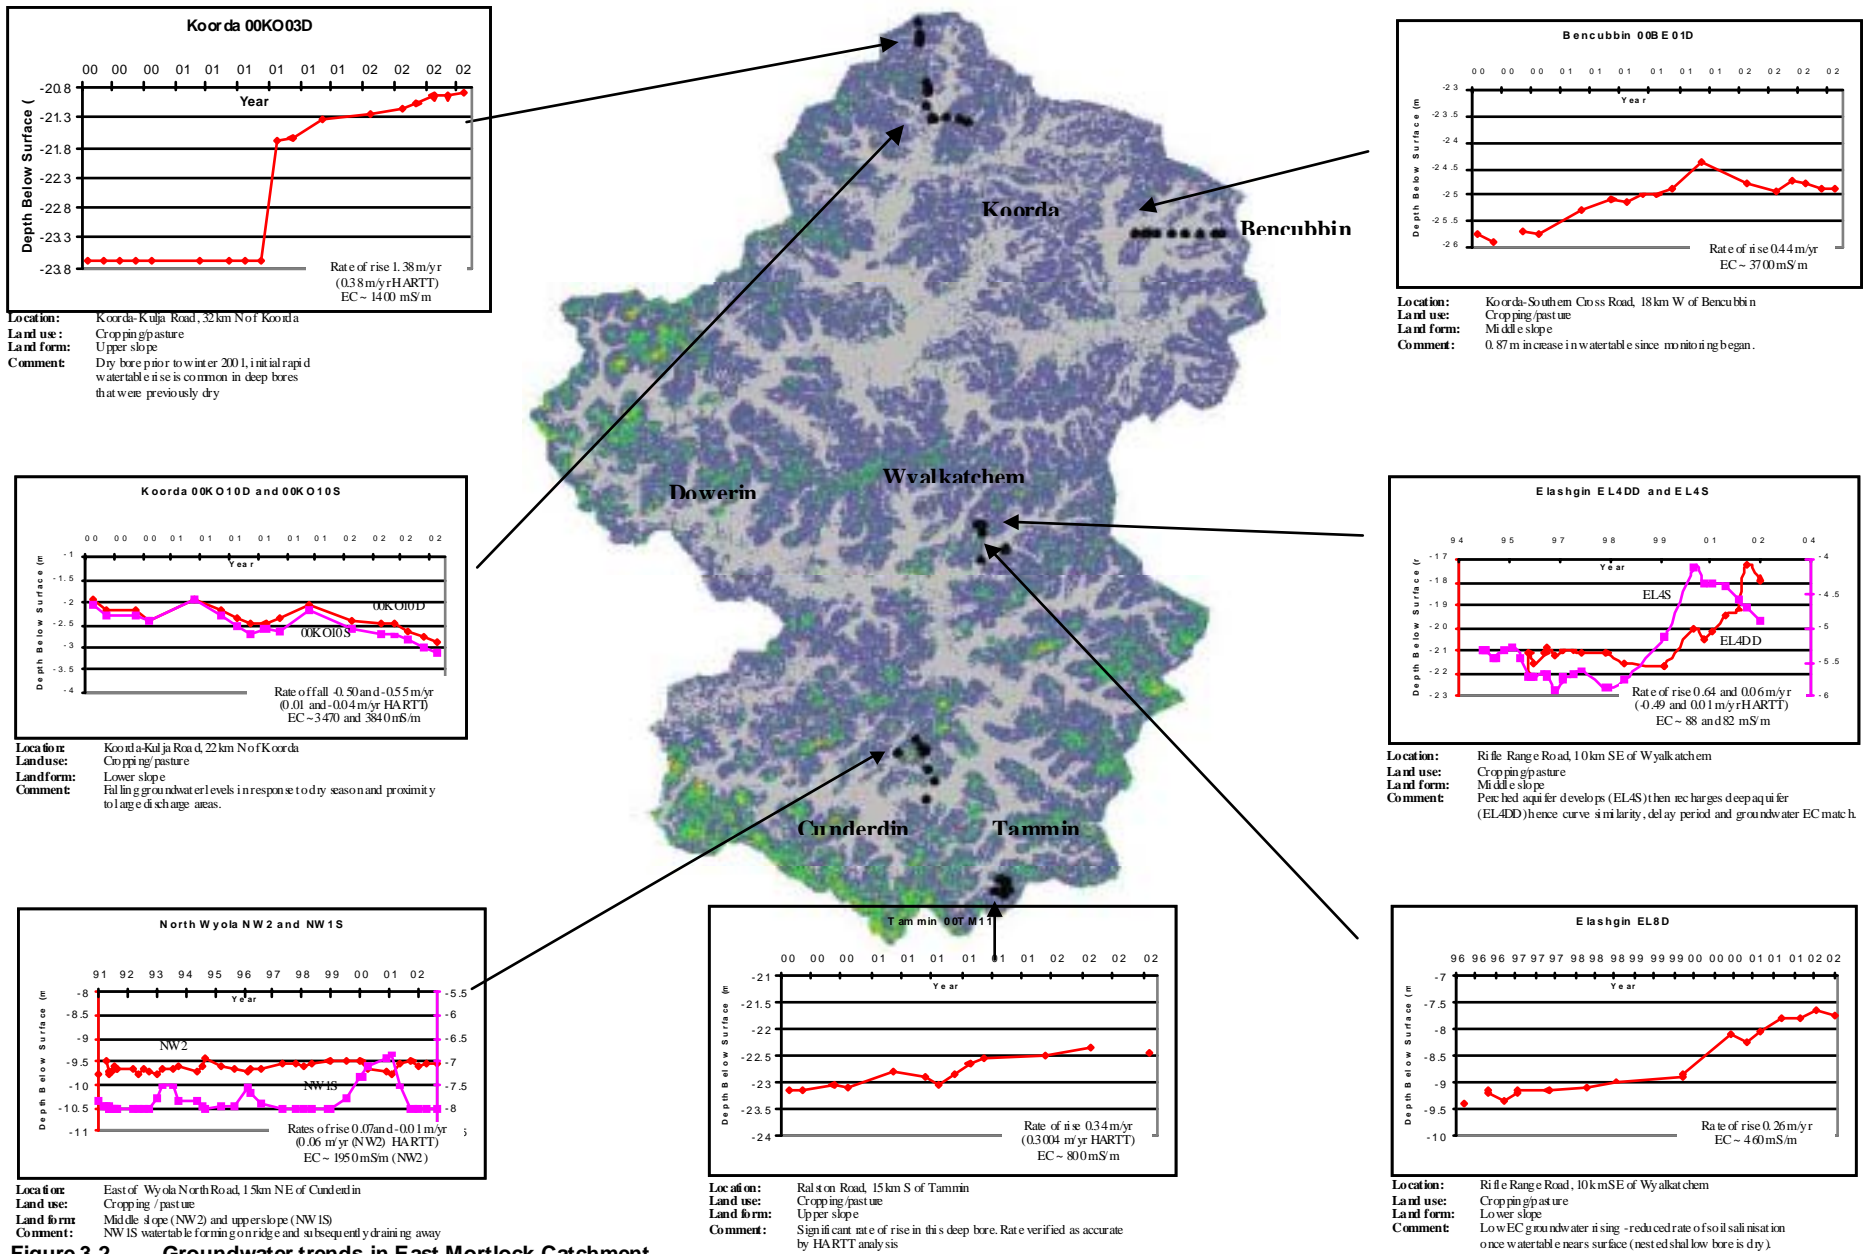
Koorda 00KO03D

00 00 00 01 01 01 01 01 01 02 02 02 02

Year

-20.8
-21.3
-21.8
-22.3
-22.8
-23.3
-23.8

Depth Below Surface (

Rate of rise 1.38m/yr (0.38m/yr HARTT) EC ~ 1400 mS/m

Location: Koorda-Kulja Road, 32km N of Koorda
Land use: Cropping/pasture
Land form: Upper slope
Comment: Dry bore prior to winter 2001, initial rapid watertable rise is common in deep bores that were previously dry

Bencubbin 00BE01D

00 00 00 01 01 01 01 01 01 02 02 02 02

Year

-23
-23.5
-24
-24.5
-25
-25.5
-26

Depth Below Surface (m

Rate of rise 0.44m/yr EC ~ 3700mS/m

Location: Koorda-Southern Cross Road, 18km W of Bencubbin
Land use: Cropping/pasture
Land form: Middle slope
Comment: 0.87m increase in watertable since monitoring began.

Koorda

Bencubbin

Dowerin

Wyalkatchem

Cunderdin

Tammin

Koorda 00KO10D and 00KO10S

00 00 00 01 01 01 01 01 01 02 02 02 02

Year

-1
-1.5
-2
-2.5
-3
-3.5
-4

Depth Below Surface (m

00KO10D

00KO10S

Rate of fall -0.50 and -0.55m/yr (0.01 and -0.04m/yr HARTT) EC ~ 3470 and 3840mS/m

Location: Koorda-Kulja Road, 22km N of Koorda
Land use: Cropping/pasture
Land form: Lower slope
Comment: Falling groundwater levels in response to dry season and proximity to large discharge areas.

Elashgin EL4DD and EL4S

94 95 97 98 99 01 02 04

Year

-17
-18
-19
-20
-21
-22
-23

Depth Below Surface (r

-4
-4.5
-5
-5.5
-6

EL4S

EL4DD

Rate of rise 0.64 and 0.06m/yr (-0.49 and 0.01m/yr HARTT) EC ~ 88 and 82 mS/m

Location: Rifle Range Road, 10km SE of Wyalkatchem
Land use: Cropping/pasture
Land form: Middle slope
Comment: Perched aquifer develops (EL4S) then recharges deep aquifer (EL4DD) hence curve similarity, delay period and groundwater EC match.

North Wyola NW2 and NW1S

91 92 93 94 95 96 97 98 99 00 01 02

Year

-8
-8.5
-9
-9.5
-10
-10.5
-11

Depth Below Surface (m

-5.5
-6
-6.5
-7
-7.5
-8

NW2

NW1S

Rates of rise 0.07and -0.01m/yr (0.06 m/yr (NW2) HARTT) EC ~ 1950mS/m (NW2)

Location: East of Wyola North Road, 15km NE of Cunderdin
Land use: Cropping / pasture
Land form: Middle slope (NW2) and upper slope (NW1S)
Comment: NW1S watertable forming on ridge and subsequently draining away

Figure 3.2 Groundwater trends in East Mortlock Catchment

Tammin 00TM11

00 00 00 01 01 01 01 01 01 02 02 02 02

Year

-21
-21.5
-22
-22.5
-23
-23.5
-24

Depth Below Surface (m

Rate of rise 0.34m/yr (0.3004 m/yr HARTT) EC ~ 800mS/m

Location: Ralston Road, 15km S of Tammin
Land use: Cropping/pasture
Land form: Upper slope
Comment: Significant rate of rise in this deep bore. Rate verified as accurate by HARTT analysis

Elashgin EL8D

96 96 96 97 97 97 98 98 99 99 99 00 00 00 01 01 01 02 02 02

Year

-7
-7.5
-8
-8.5
-9
-9.5
-10

Depth Below Surface (m

Rate of rise 0.26m/yr EC ~ 460mS/m

Location: Rifle Range Road, 10km SE of Wyalkatchem
Land use: Cropping/pasture
Land form: Lower slope
Comment: Low EC groundwater rising - reduced rate of soil salinisation once watertable nears surface (nested shallow bore is dry).